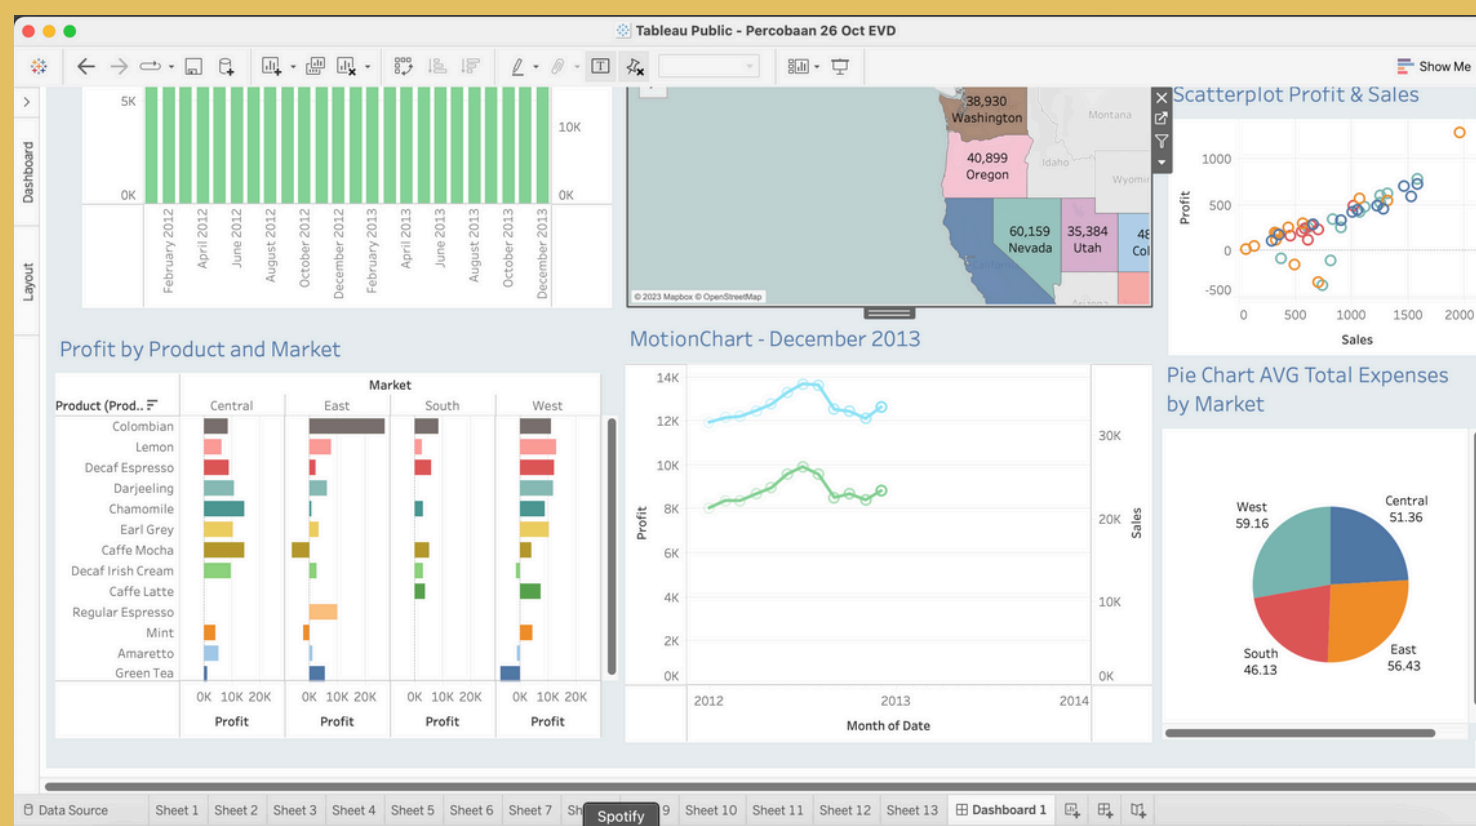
Tableau Public - Percobaan 26 Oct EVD

Show Me

Dashboard

Layout

5K

0K

10K

0K

February 2012
April 2012
June 2012
August 2012
October 2012
December 2012
February 2013
April 2013
June 2013
August 2013
October 2013
December 2013

38,930
Washington

Montana

40,899
Oregon

Idaho

Wyomi

60,159
Nevada

35,384
Utah

48
Col

© 2023 Mapbox © OpenStreetMap

Scatterplot Profit & Sales

1000

500

0

-500

Profit

0 500 1000 1500 2000

Sales

Profit by Product and Market

Market

Product (Prod..

Central | East | South | West

Colombian
Lemon
Decaf Espresso
Darjeeling
Chamomile
Earl Grey
Caffe Mocha
Decaf Irish Cream
Caffe Latte
Regular Espresso
Mint
Amaretto
Green Tea

0K 10K 20K | 0K 10K 20K | 0K 10K 20K | 0K 10K 20K

Profit | Profit | Profit | Profit

MotionChart - December 2013

14K
12K
10K
8K
6K
4K
2K
0K

Profit

30K
20K
10K
0K

Sales

2012 2013 2014

Month of Date

Pie Chart AVG Total Expenses by Market

West
59.16

Central
51.36

South
46.13

East
56.43

Data Source | Sheet 1 | Sheet 2 | Sheet 3 | Sheet 4 | Sheet 5 | Sheet 6 | Sheet 7 | Sh | Spotify | 9 | Sheet 10 | Sheet 11 | Sheet 12 | Sheet 13 | Dashboard 1